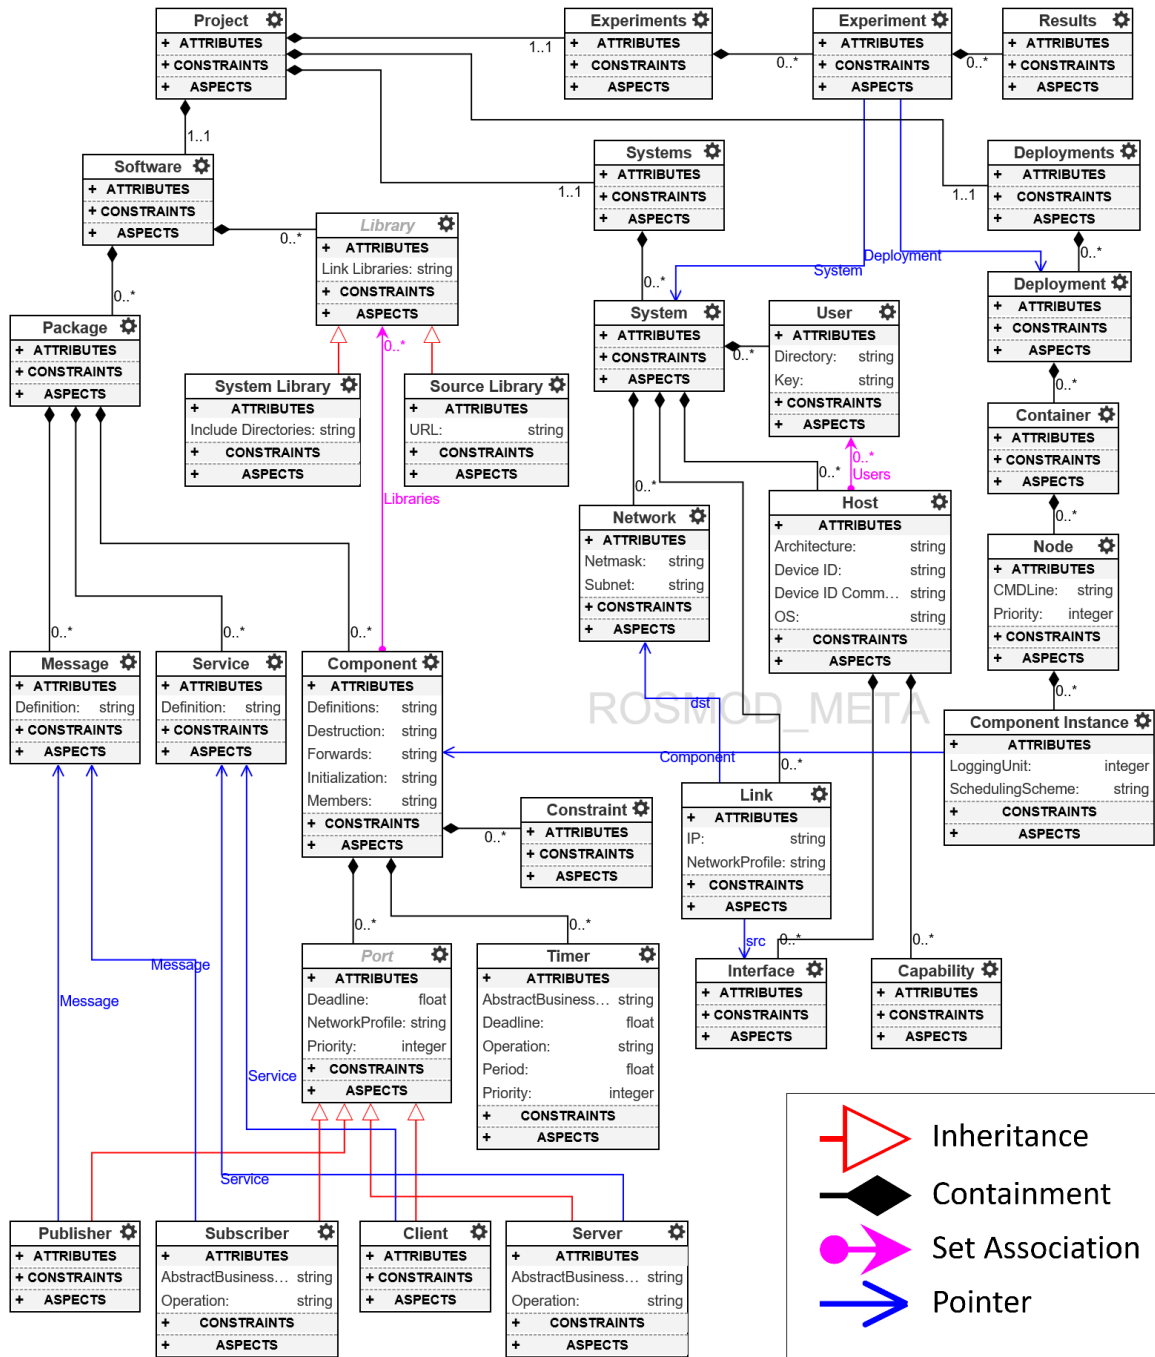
Project
+ ATTRIBUTES
+ CONSTRAINTS
+ ASPECTS

Experiments
+ ATTRIBUTES
+ CONSTRAINTS
+ ASPECTS

Experiment
+ ATTRIBUTES
+ CONSTRAINTS
+ ASPECTS

Results
+ ATTRIBUTES
+ CONSTRAINTS
+ ASPECTS

1..1
0..*
0..*
1..1

Software
+ ATTRIBUTES
+ CONSTRAINTS
+ ASPECTS

Systems
+ ATTRIBUTES
+ CONSTRAINTS
+ ASPECTS

Deployments
+ ATTRIBUTES
+ CONSTRAINTS
+ ASPECTS

1..1
1..1
0..*

Library
+ ATTRIBUTES
Link Libraries: string
+ CONSTRAINTS
+ ASPECTS

System
Deployment
0..*
0..*

Deployment
+ ATTRIBUTES
+ CONSTRAINTS
+ ASPECTS

Package
+ ATTRIBUTES
+ CONSTRAINTS
+ ASPECTS

0..*

System Library
+ ATTRIBUTES
Include Directories: string
+ CONSTRAINTS
+ ASPECTS

Source Library
+ ATTRIBUTES
URL: string
+ CONSTRAINTS
+ ASPECTS

System
+ ATTRIBUTES
+ CONSTRAINTS
+ ASPECTS

User
+ ATTRIBUTES
Directory: string
Key: string
+ CONSTRAINTS
+ ASPECTS

0..*
0..*

Container
+ ATTRIBUTES
+ CONSTRAINTS
+ ASPECTS

Libraries
0..*
0..*
Users
0..*

Network
+ ATTRIBUTES
Netmask: string
Subnet: string
+ CONSTRAINTS
+ ASPECTS

Host
+ ATTRIBUTES
Architecture: string
Device ID: string
Device ID Comm… string
OS: string
+ CONSTRAINTS
+ ASPECTS

0..*

Node
+ ATTRIBUTES
CMDLine: string
Priority: integer
+ CONSTRAINTS
+ ASPECTS

0..*
0..*
0..*
0..*

Message
+ ATTRIBUTES
Definition: string
+ CONSTRAINTS
+ ASPECTS

Service
+ ATTRIBUTES
Definition: string
+ CONSTRAINTS
+ ASPECTS

Component
+ ATTRIBUTES
Definitions: string
Destruction: string
Forwards: string
Initialization: string
Members: string
+ CONSTRAINTS
+ ASPECTS

ROSMOD_META
dst
Component
0..*

Component Instance
+ ATTRIBUTES
LoggingUnit: integer
SchedulingScheme: string
+ CONSTRAINTS
+ ASPECTS

Constraint
+ ATTRIBUTES
+ CONSTRAINTS
+ ASPECTS

0..*

Link
+ ATTRIBUTES
IP: string
NetworkProfile: string
+ CONSTRAINTS
+ ASPECTS

0..*
0..*
src
0..*
0..*

Port
+ ATTRIBUTES
Deadline: float
NetworkProfile: string
Priority: integer
+ CONSTRAINTS
+ ASPECTS

Timer
+ ATTRIBUTES
AbstractBusiness… string
Deadline: float
Operation: string
Period: float
Priority: integer
+ CONSTRAINTS
+ ASPECTS

Interface
+ ATTRIBUTES
+ CONSTRAINTS
+ ASPECTS

Capability
+ ATTRIBUTES
+ CONSTRAINTS
+ ASPECTS

Message
Message
Service
Service

Inheritance
Containment
Set Association
Pointer

Publisher
+ ATTRIBUTES
+ CONSTRAINTS
+ ASPECTS

Subscriber
+ ATTRIBUTES
AbstractBusiness… string
Operation: string
+ CONSTRAINTS
+ ASPECTS

Client
+ ATTRIBUTES
+ CONSTRAINTS
+ ASPECTS

Server
+ ATTRIBUTES
AbstractBusiness… string
Operation: string
+ CONSTRAINTS
+ ASPECTS